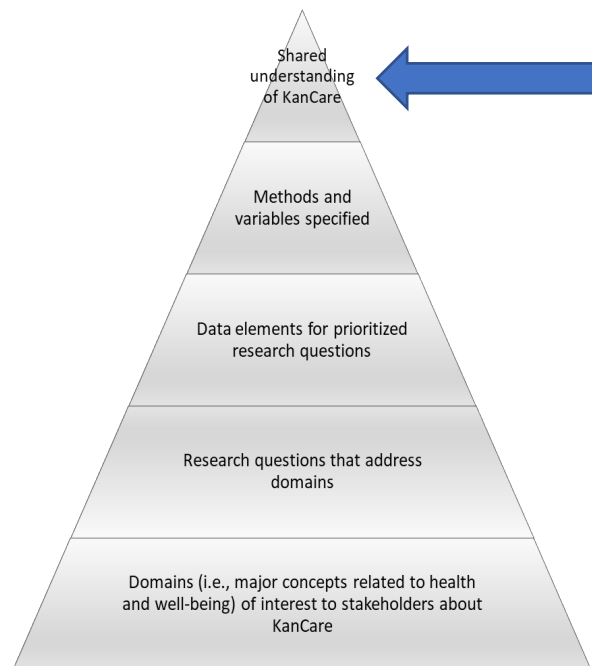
Shared understanding of KanCare

Methods and variables specified

Data elements for prioritized research questions

Research questions that address domains

Domains (i.e., major concepts related to health and well-being) of interest to stakeholders about KanCare